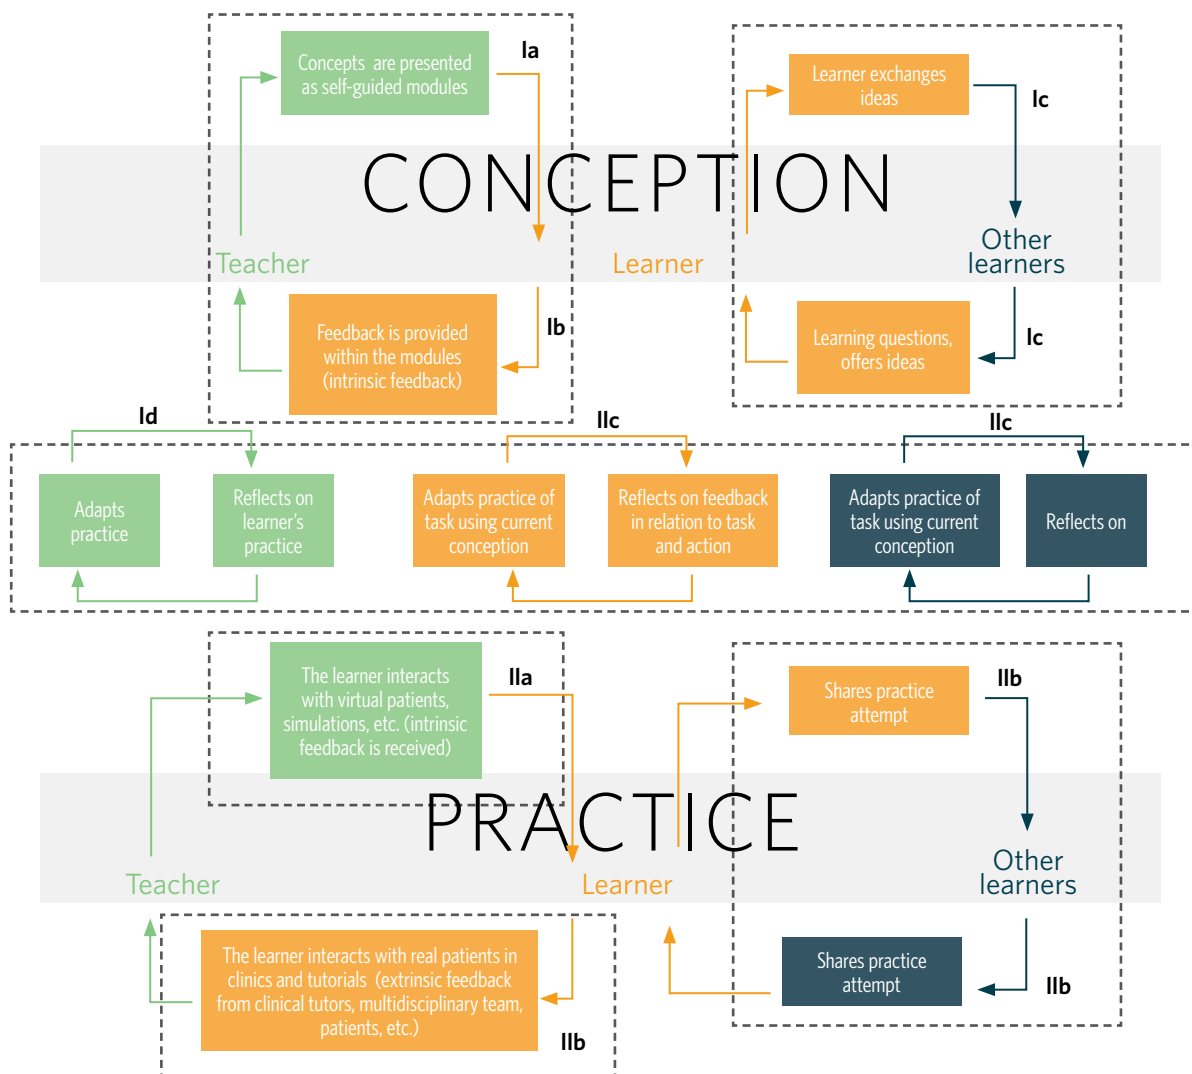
Concepts are presented as self-guided modules

Ia

Learner exchanges ideas

Ic

CONCEPTION

Teacher

Learner

Other learners

Feedback is provided within the modules (intrinsic feedback)

Ib

Learning questions, offers ideas

Ic

Id

IIc

IIc

Adapts practice

Reflects on learner's practice

Adapts practice of task using current conception

Reflects on feedback in relation to task and action

Adapts practice of task using current conception

Reflects on

The learner interacts with virtual patients, simulations, etc. (intrinsic feedback is received)

IIa

Shares practice attempt

IIb

PRACTICE

Teacher

Learner

Other learners

The learner interacts with real patients in clinics and tutorials (extrinsic feedback from clinical tutors, multidisciplinary team, patients, etc.)

Shares practice attempt

IIb

IIb